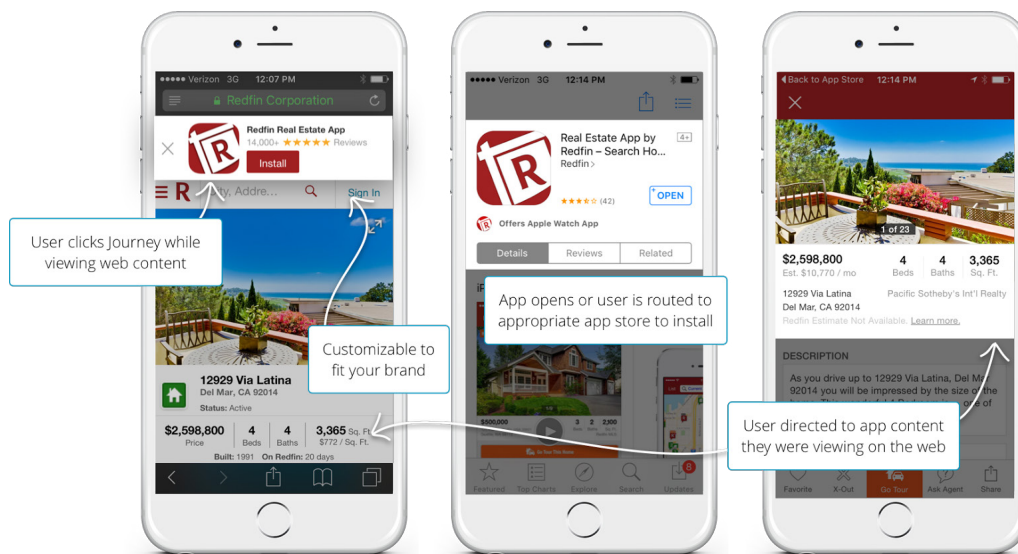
●●●●● Verizon 3G 12:07 PM

Redfin Corporation

Redfin Real Estate App

14,000+ ★★★★★ Reviews

Install

Addre...

Sign In

User clicks Journey while viewing web content

Customizable to fit your brand

12929 Via Latina

Del Mar, CA 92014

Status: Active

| $2,598,800 Price | 4 Beds | 4 Baths | 3,365 Sq. Ft. $772 / Sq. Ft. |
|---|---|---|---|

Built: 1991 On Redfin: 20 days

●●●●● Verizon 3G 12:14 PM

Real Estate App by Redfin – Search Ho...

Redfin >

4+

★★★★☆ (42)

OPEN

Offers Apple Watch App

Details Reviews Related

App opens or user is routed to appropriate app store to install

$600,000

Featured Top Charts Explore Search Updates

8

Back to App Store 12:14 PM

1 of 23

| $2,598,800 Est. $10,770 / mo | 4 Beds | 4 Baths | 3,365 Sq. Ft. |
|---|---|---|---|

12929 Via Latina

Del Mar, CA 92014

Pacific Sotheby's Int'l Realty

Redfin Estimate Not Available. Learn more.

DESCRIPTION

As you drive up to 12929 Via Latina, Del Mar, CA 92014 you will be impressed by the size of the

User directed to app content they were viewing on the web

Favorite X-Out Go Tour Ask Agent Share